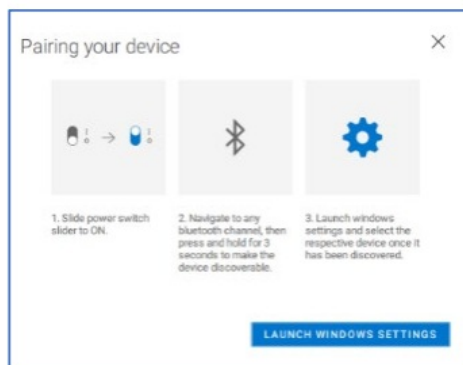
Pairing your device

×

1. Slide power switch slider to ON.

2. Navigate to any bluetooth channel, then press and hold for 3 seconds to make the device discoverable.

3. Launch windows settings and select the respective device once it has been discovered.

LAUNCH WINDOWS SETTINGS